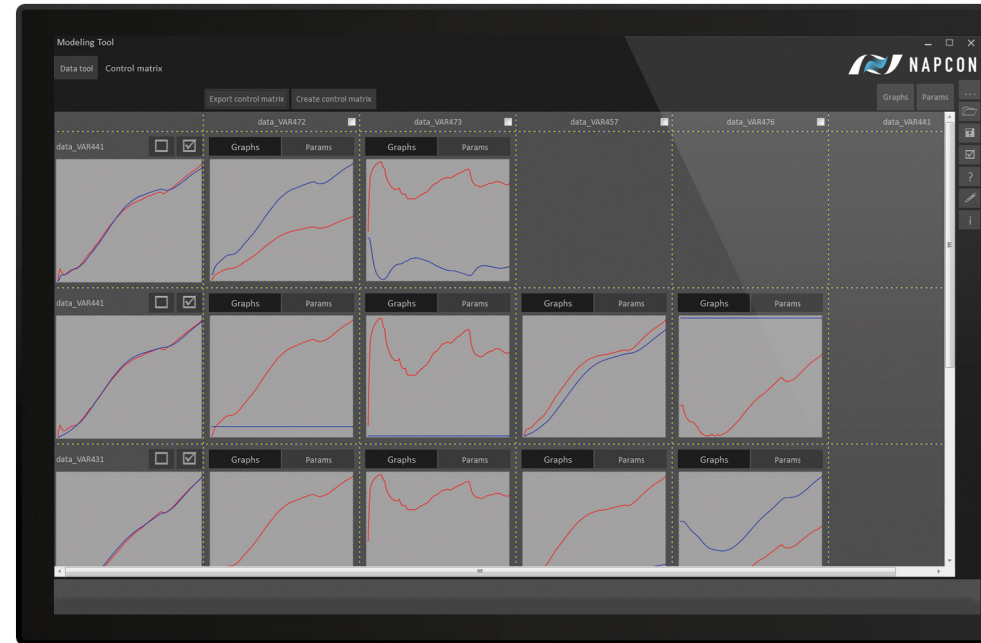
Modeling Tool

NAPCON

Data tool Control matrix

Export control matrix Create control matrix

Graphs Params

...

?

i

data_VAR472 data_VAR473 data_VAR457 data_VAR476 data_VAR441

data_VAR441

Graphs Params

Graphs Params

data_VAR441

Graphs Params

Graphs Params

Graphs Params

Graphs Params

data_VAR431

Graphs Params

Graphs Params

Graphs Params

Graphs Params